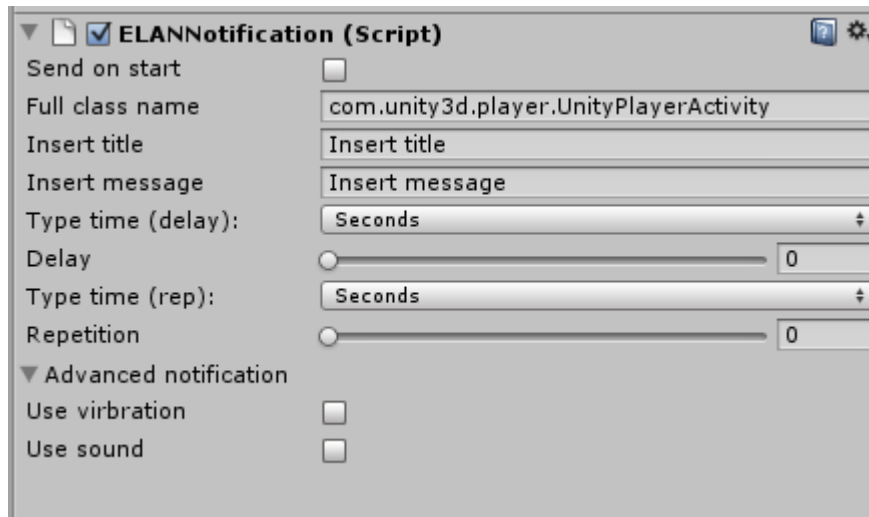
ELANNotification (Script)

| | |
|---|---|
| Send on start | |
| Full class name | com.unity3d.player.UnityPlayerActivity |
| Insert title | Insert title |
| Insert message | Insert message |
| Type time (delay): | Seconds |
| Delay | 0 |
| Type time (rep): | Seconds |
| Repetition | 0 |

Advanced notification

| | |
|---|---|
| Use virbration | |
| Use sound | |